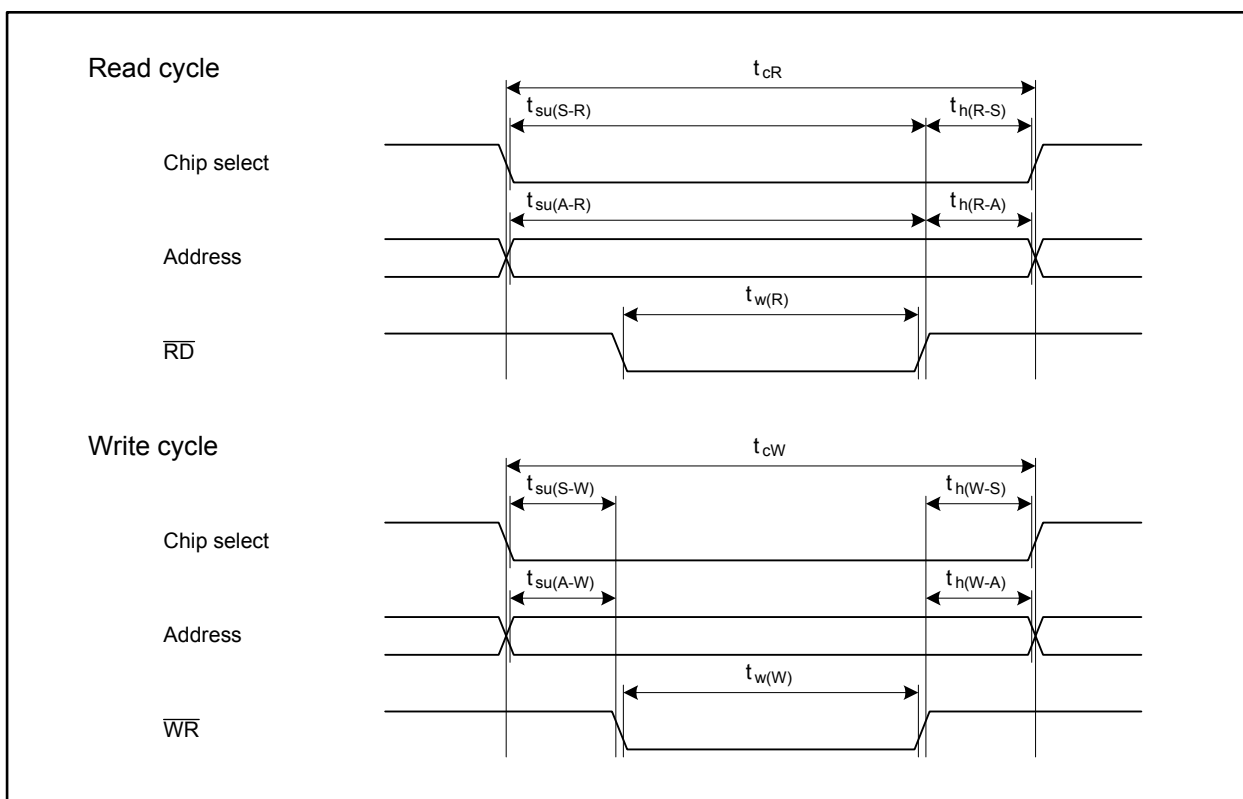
Read cycle

$t_{cR}$

$t_{su(S\text{-}R)}$

$t_{h(R\text{-}S)}$

Chip select

$t_{su(A\text{-}R)}$

$t_{h(R\text{-}A)}$

Address

$t_{w(R)}$

$\overline{RD}$

Write cycle

$t_{cW}$

$t_{su(S\text{-}W)}$

$t_{h(W\text{-}S)}$

Chip select

$t_{su(A\text{-}W)}$

$t_{h(W\text{-}A)}$

Address

$t_{w(W)}$

$\overline{WR}$